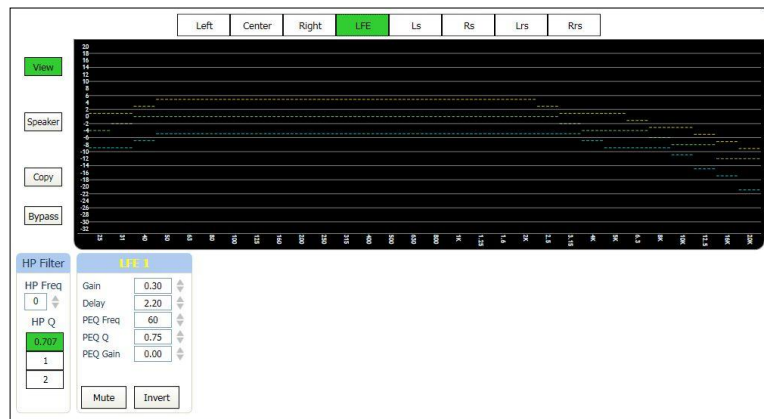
Left Center Right LFE Ls Rs Lrs Rrs

View

Speaker

Copy

Bypass

20
18
16
14
12
10
8
6
4
2
0
-2
-4
-6
-8
-10
-12
-14
-16
-18
-20
-22
-24
-26
-28
-30
-32

25 31 40 50 63 80 100 125 160 200 250 315 400 500 630 800 1K 1.25 1.6 2K 2.5 3.15 4K 5K 6.3 8K 10K 12.5 16K 20K

HP Filter
HP Freq
0
HP Q
0.707
1
2

LFE 1
Gain 0.30
Delay 2.20
PEQ Freq 60
PEQ Q 0.75
PEQ Gain 0.00
Mute Invert